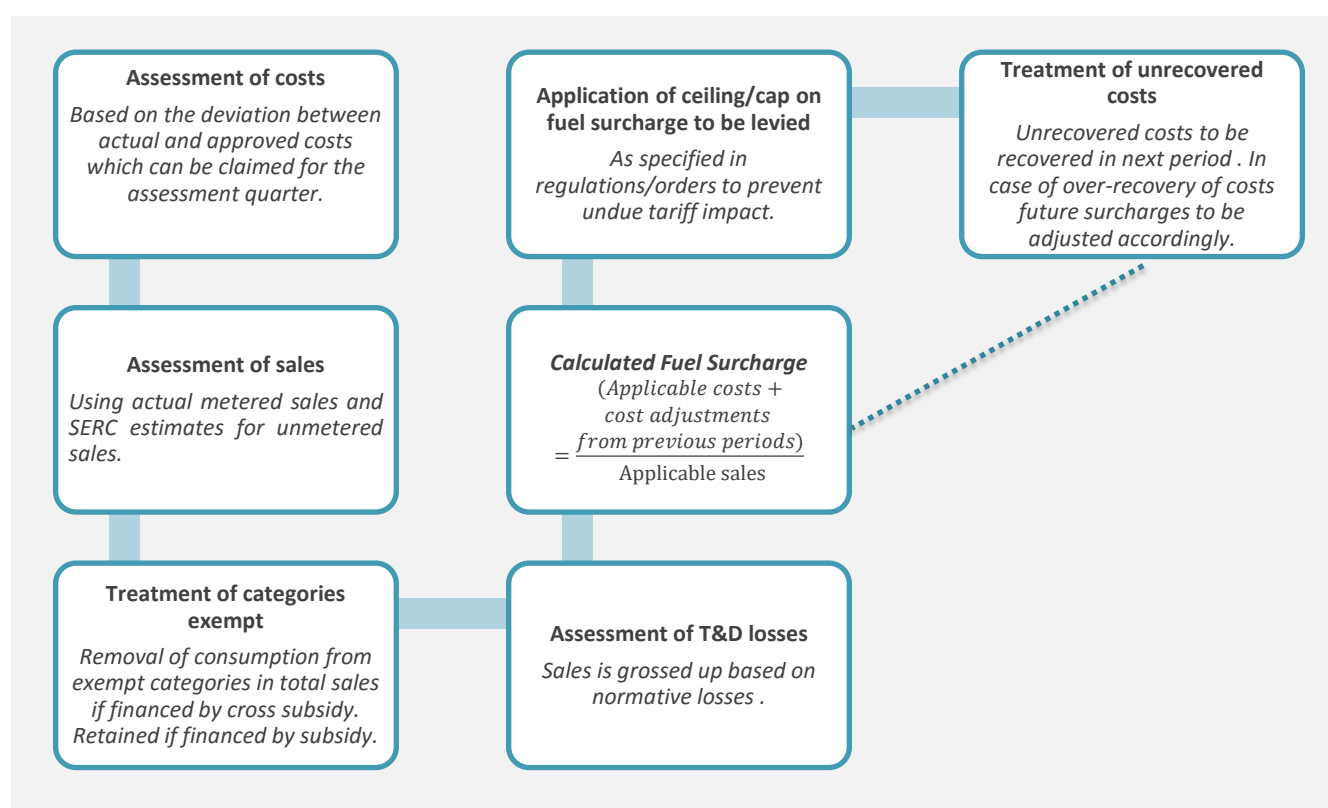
**Assessment of costs**

*Based on the deviation between actual and approved costs which can be claimed for the assessment quarter.*

**Application of ceiling/cap on fuel surcharge to be levied**

*As specified in regulations/orders to prevent undue tariff impact.*

**Treatment of unrecovered costs**

*Unrecovered costs to be recovered in next period . In case of over-recovery of costs future surcharges to be adjusted accordingly.*

**Assessment of sales**

*Using actual metered sales and SERC estimates for unmetered sales.*

***Calculated Fuel Surcharge***

$= \frac{(Applicable\ costs + cost\ adjustments\ from\ previous\ periods)}{\text{Applicable sales}}$

**Treatment of categories exempt**

*Removal of consumption from exempt categories in total sales if financed by cross subsidy. Retained if financed by subsidy.*

**Assessment of T&D losses**

*Sales is grossed up based on normative losses .*